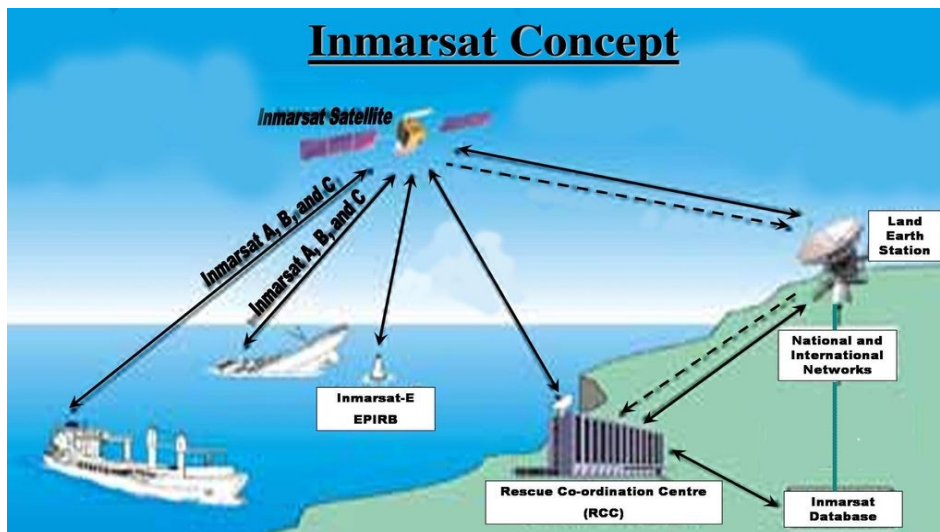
Inmarsat Concept

Inmarsat Satellite

Inmarsat A, B, and C

Inmarsat A, B, and C

Land Earth Station

National and International Networks

Inmarsat-E EPIRB

Rescue Co-ordination Centre (RCC)

Inmarsat Database